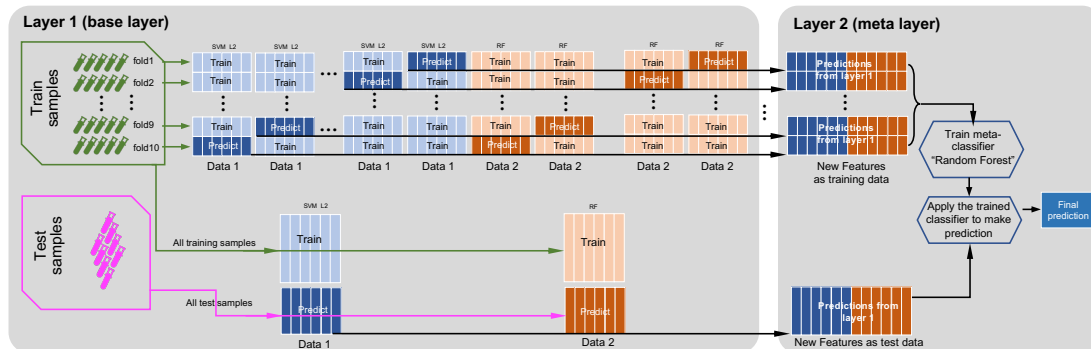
Layer 1 (base layer)

Layer 2 (meta layer)

Train samples

fold1
fold2
fold9
fold10

SVM L2
Train
Train
Predict
Train

SVM L2
Train
Train
Predict
Train

SVM L2
Train
Predict
Train
Train

SVM L2
Predict
Train
Train
Train

RF
Train
Train
Train
Predict

RF
Train
Train
Predict
Train

RF
Train
Predict
Train
Train

RF
Predict
Train
Train
Train

Data 1
Data 1
Data 1
Data 1
Data 2
Data 2
Data 2
Data 2

Predictions from layer 1
Predictions from layer 1

New Features as training data

Train meta-classifier "Random Forest"

Apply the trained classifier to make prediction

Final prediction

Test samples

All training samples
All test samples

SVM L2
Train
Predict
Data 1

RF
Train
Predict
Data 2

Predictions from layer 1

New Features as test data